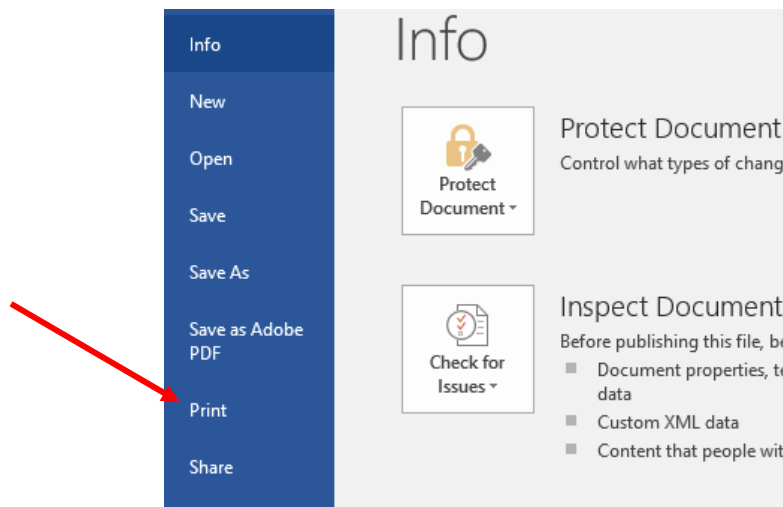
Info

New

Open

Save

Save As

Save as Adobe PDF

Print

Share

Info

Protect Document

Protect Document

Control what types of chang

Check for Issues

Inspect Document

Before publishing this file, b

- Document properties, t data
- Custom XML data
- Content that people wit